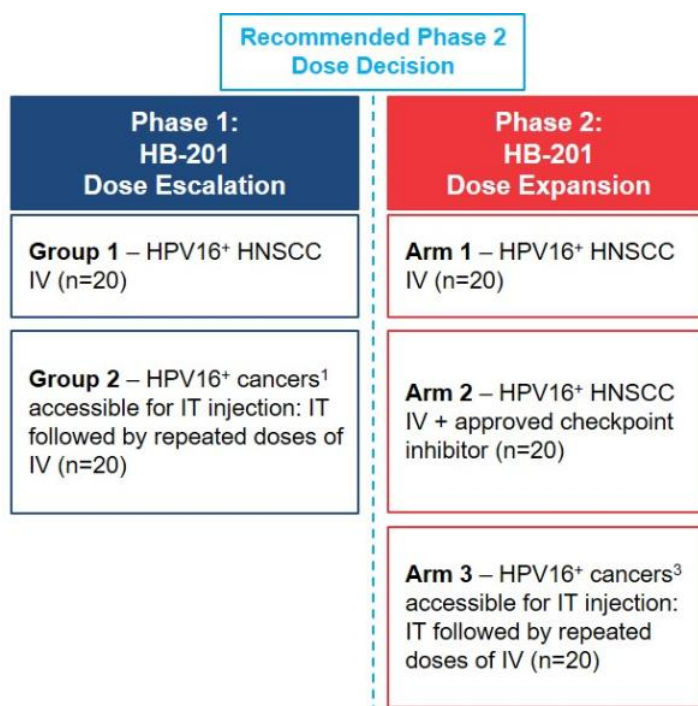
Recommended Phase 2 Dose Decision

Phase 1: HB-201 Dose Escalation

Group 1 – HPV16$^+$ HNSCC IV (n=20)

Group 2 – HPV16$^+$ cancers$^1$ accessible for IT injection: IT followed by repeated doses of IV (n=20)

Phase 2: HB-201 Dose Expansion

Arm 1 – HPV16$^+$ HNSCC IV (n=20)

Arm 2 – HPV16$^+$ HNSCC IV + approved checkpoint inhibitor (n=20)

Arm 3 – HPV16$^+$ cancers$^3$ accessible for IT injection: IT followed by repeated doses of IV (n=20)